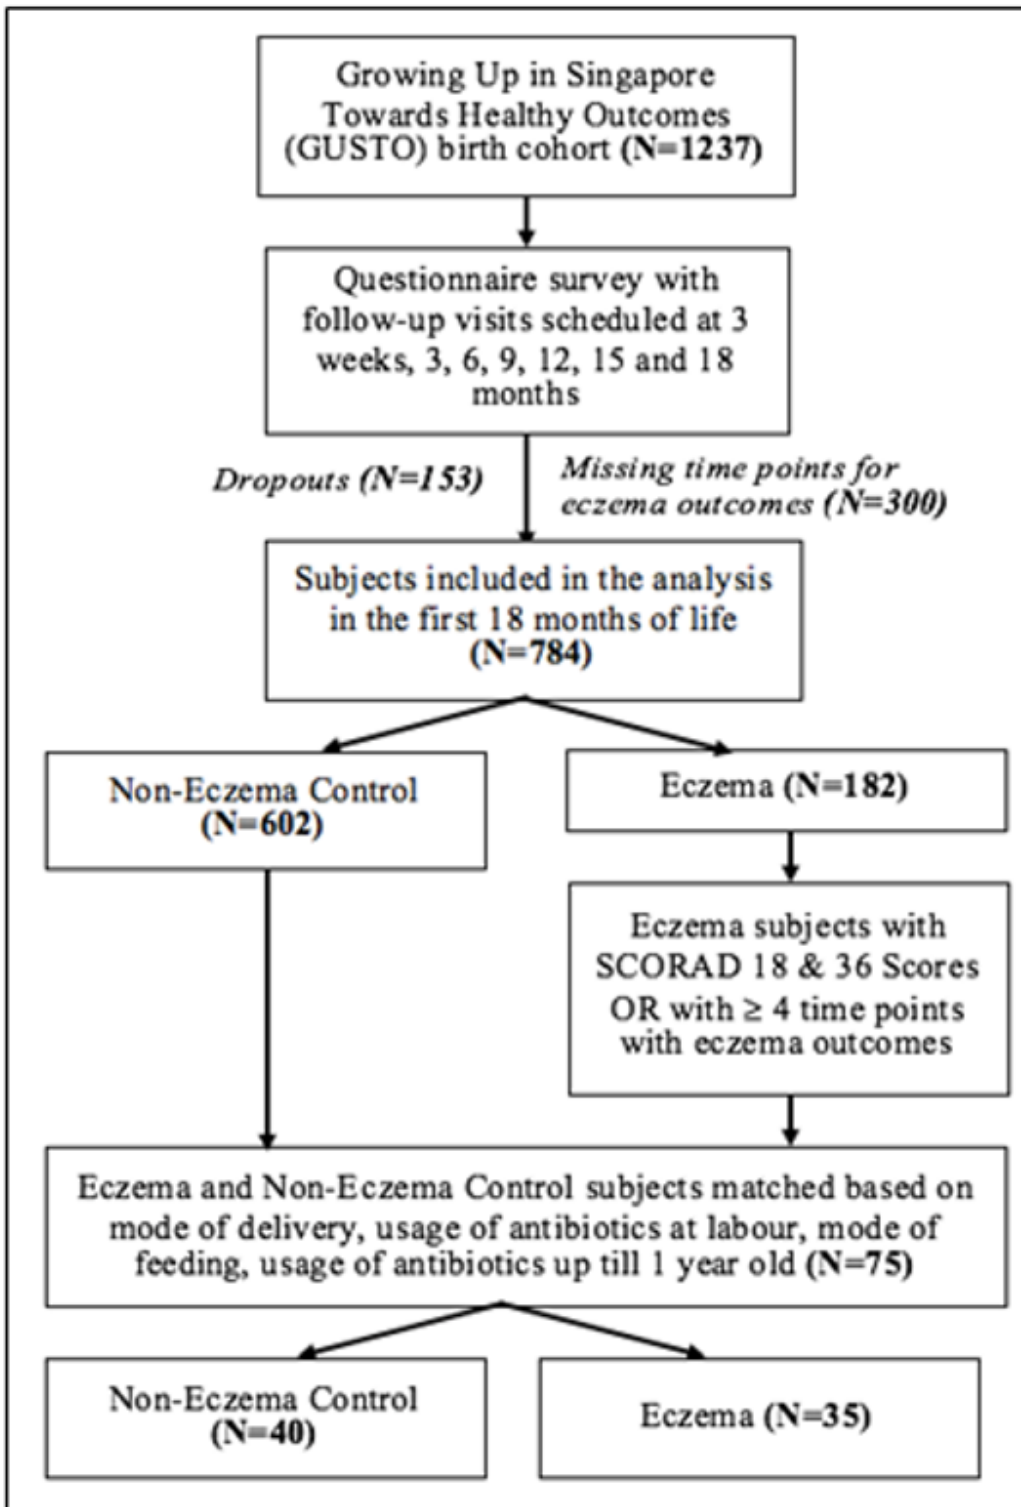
Growing Up in Singapore Towards Healthy Outcomes (GUSTO) birth cohort **(N=1237)**

Questionnaire survey with follow-up visits scheduled at 3 weeks, 3, 6, 9, 12, 15 and 18 months

*Dropouts (N=153)*

*Missing time points for eczema outcomes (N=300)*

Subjects included in the analysis in the first 18 months of life **(N=784)**

Non-Eczema Control **(N=602)**

Eczema **(N=182)**

Eczema subjects with SCORAD 18 & 36 Scores OR with $\geq$ 4 time points with eczema outcomes

Eczema and Non-Eczema Control subjects matched based on mode of delivery, usage of antibiotics at labour, mode of feeding, usage of antibiotics up till 1 year old **(N=75)**

Non-Eczema Control **(N=40)**

Eczema **(N=35)**